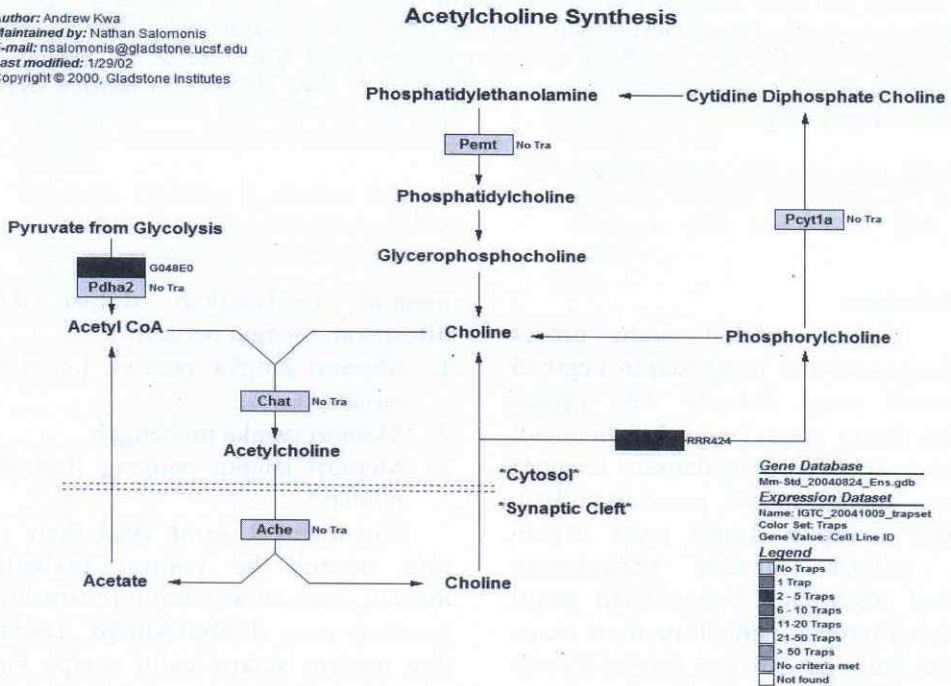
Author: Andrew Kwa
Maintained by: Nathan Salomonis
E-mail: nsalomonis@gladstone.ucsf.edu
Last modified: 1/29/02
Copyright © 2000, Gladstone Institutes

Acetylcholine Synthesis

Phosphatidylethanolamine

Cytidine Diphosphate Choline

Pemt No Tra

Phosphatidylcholine

Pcyt1a No Tra

Pyruvate from Glycolysis

Glycerophosphocholine

G048E0

Pdha2 No Tra

Acetyl CoA

Choline

Phosphorylcholine

Chat No Tra

RRR424

Acetylcholine

"Cytosol"

"Synaptic Cleft"

Ache No Tra

Acetate

Choline

Gene Database
Mm-Std_20040824_Ens.gdb
Expression Dataset
Name: IGTC_20041009_trapset
Color Set: Traps
Gene Value: Cell Line ID
Legend
No Traps
1 Trap
2 - 5 Traps
6 - 10 Traps
11-20 Traps
21-50 Traps
> 50 Traps
No criteria met
Not found